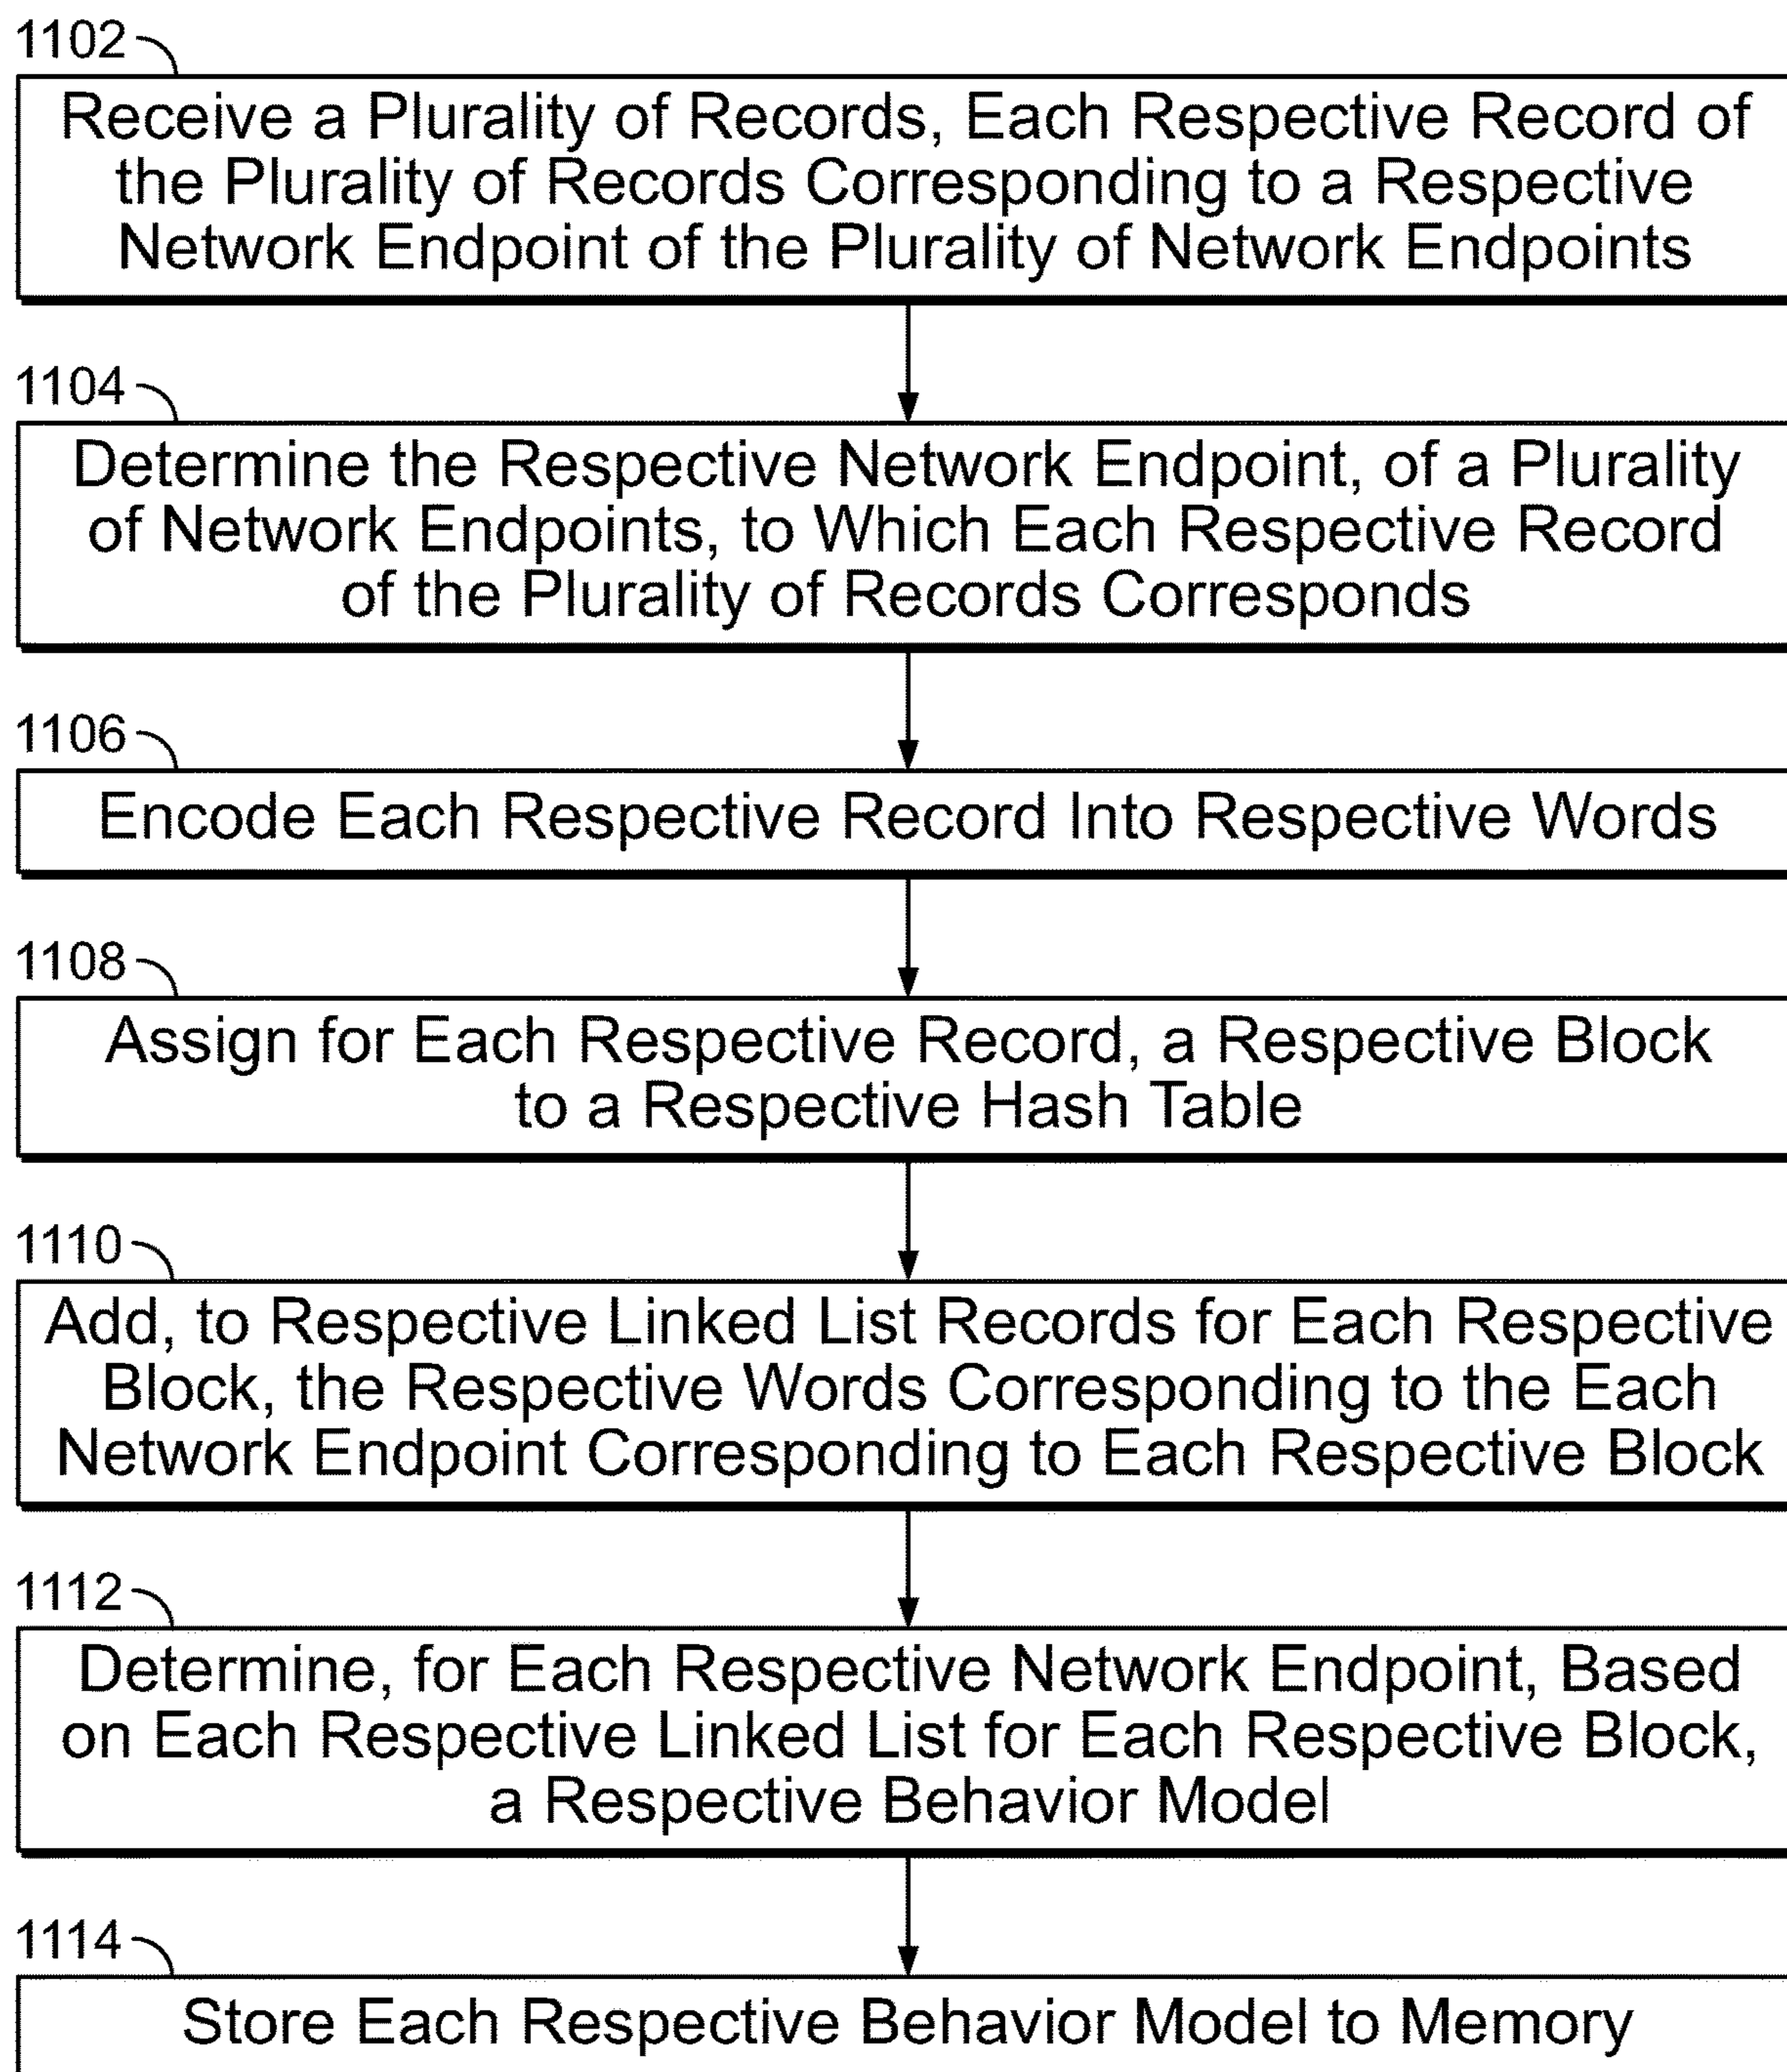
1102

Receive a Plurality of Records, Each Respective Record of the Plurality of Records Corresponding to a Respective Network Endpoint of the Plurality of Network Endpoints

1104

Determine the Respective Network Endpoint, of a Plurality of Network Endpoints, to Which Each Respective Record of the Plurality of Records Corresponds

1106

Encode Each Respective Record Into Respective Words

1108

Assign for Each Respective Record, a Respective Block to a Respective Hash Table

1110

Add, to Respective Linked List Records for Each Respective Block, the Respective Words Corresponding to the Each Network Endpoint Corresponding to Each Respective Block

1112

Determine, for Each Respective Network Endpoint, Based on Each Respective Linked List for Each Respective Block, a Respective Behavior Model

1114

Store Each Respective Behavior Model to Memory